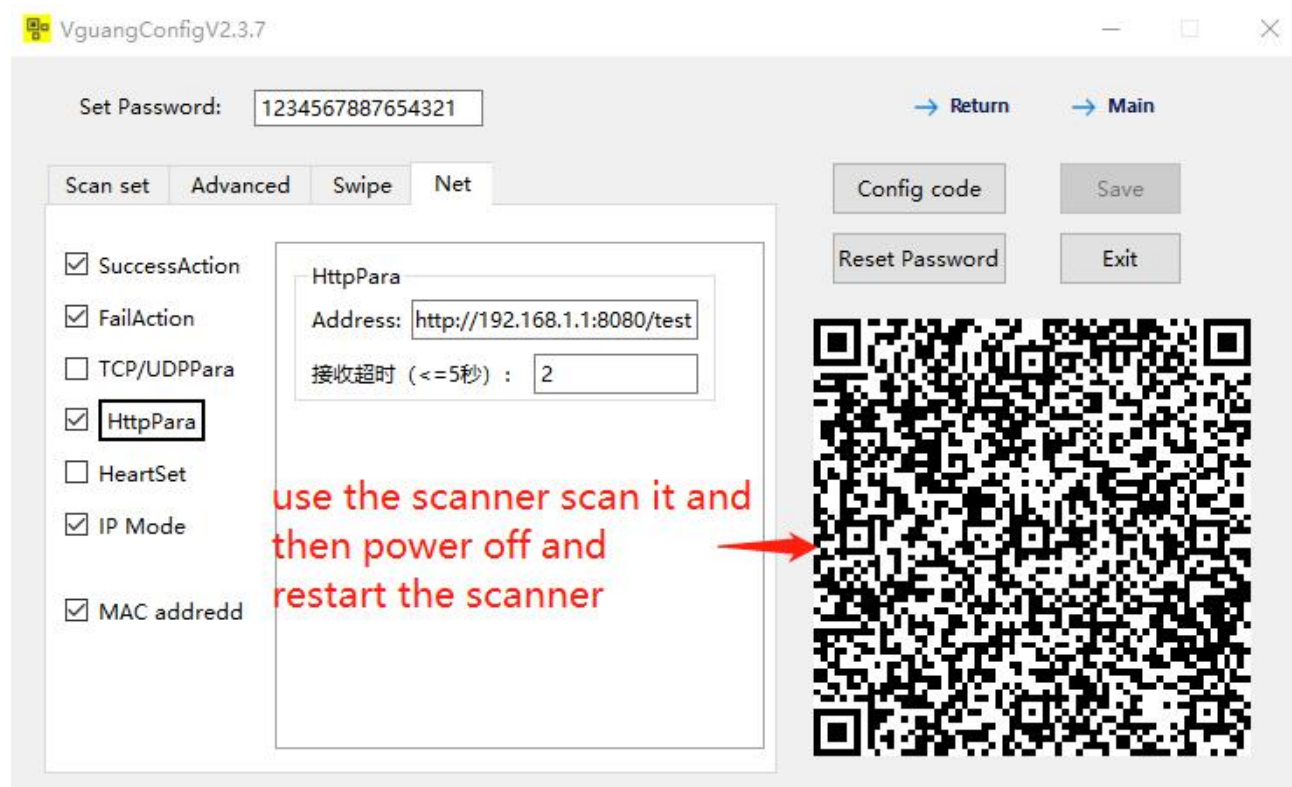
VguangConfigV2.3.7

Set Password: 1234567887654321

→ Return → Main

Scan set Advanced Swipe Net

Config code Save

Reset Password Exit

SuccessAction
FailAction
TCP/UDPPara
HttpPara
HeartSet
IP Mode
MAC addredd

HttpPara
Address: http://192.168.1.1:8080/test
接收超时（<=5秒）： 2

use the scanner scan it and then power off and restart the scanner